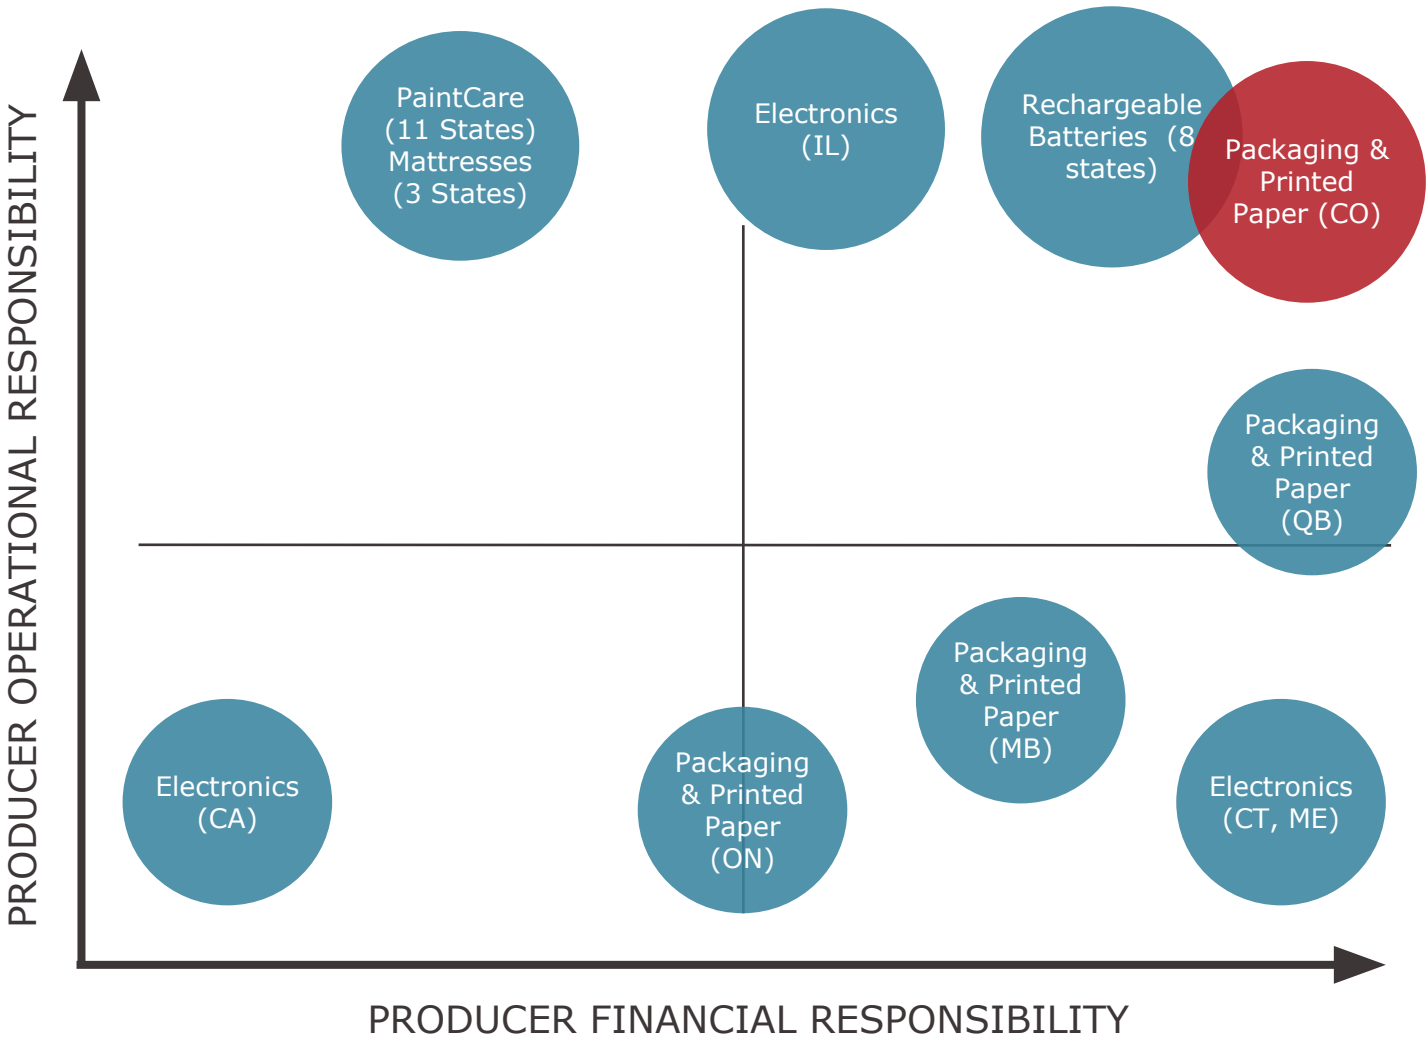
PRODUCER OPERATIONAL RESPONSIBILITY

PaintCare (11 States) Mattresses (3 States)

Electronics (IL)

Rechargeable Batteries (8 states)

Packaging & Printed Paper (CO)

Packaging & Printed Paper (QB)

Packaging & Printed Paper (MB)

Electronics (CA)

Packaging & Printed Paper (ON)

Electronics (CT, ME)

PRODUCER FINANCIAL RESPONSIBILITY